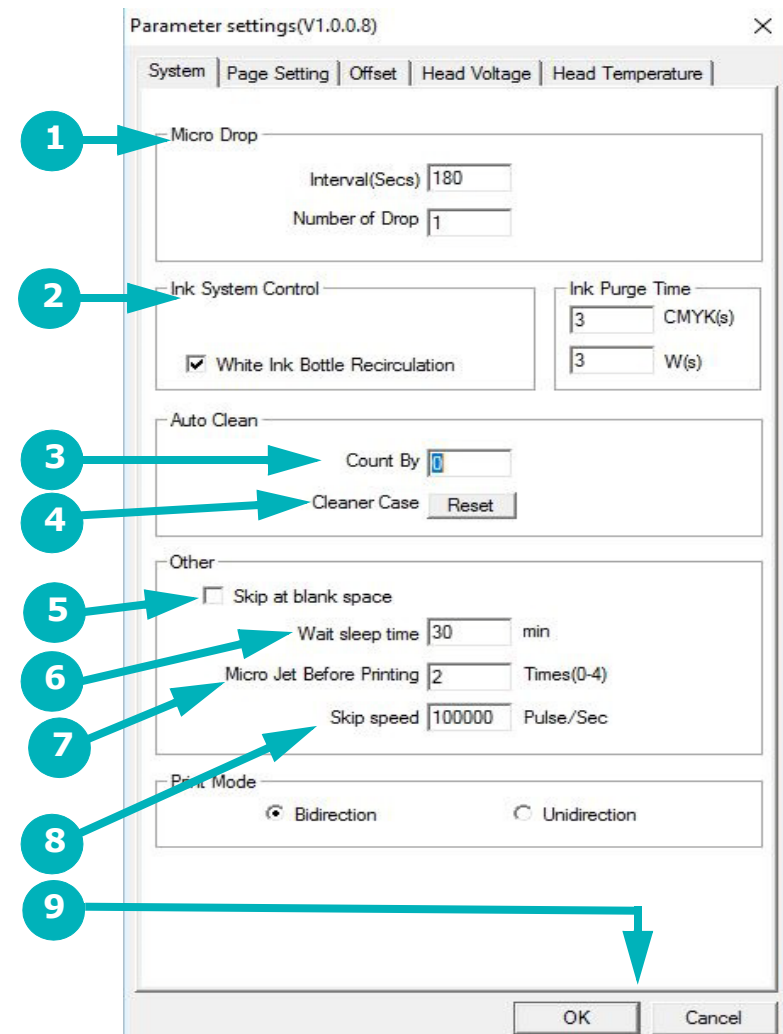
Parameter settings(V1.0.0.8)

×

System | Page Setting | Offset | Head Voltage | Head Temperature

1

Micro Drop

Interval(Secs) 180

Number of Drop 1

2

Ink System Control

White Ink Bottle Recirculation

Ink Purge Time

3 CMYK(s)

3 W(s)

Auto Clean

3

Count By 0

4

Cleaner Case Reset

Other

5

Skip at blank space

6

Wait sleep time 30 min

7

Micro Jet Before Printing 2 Times(0-4)

8

Skip speed 100000 Pulse/Sec

Print Mode

Bidirection

Unidirection

9

OK

Cancel